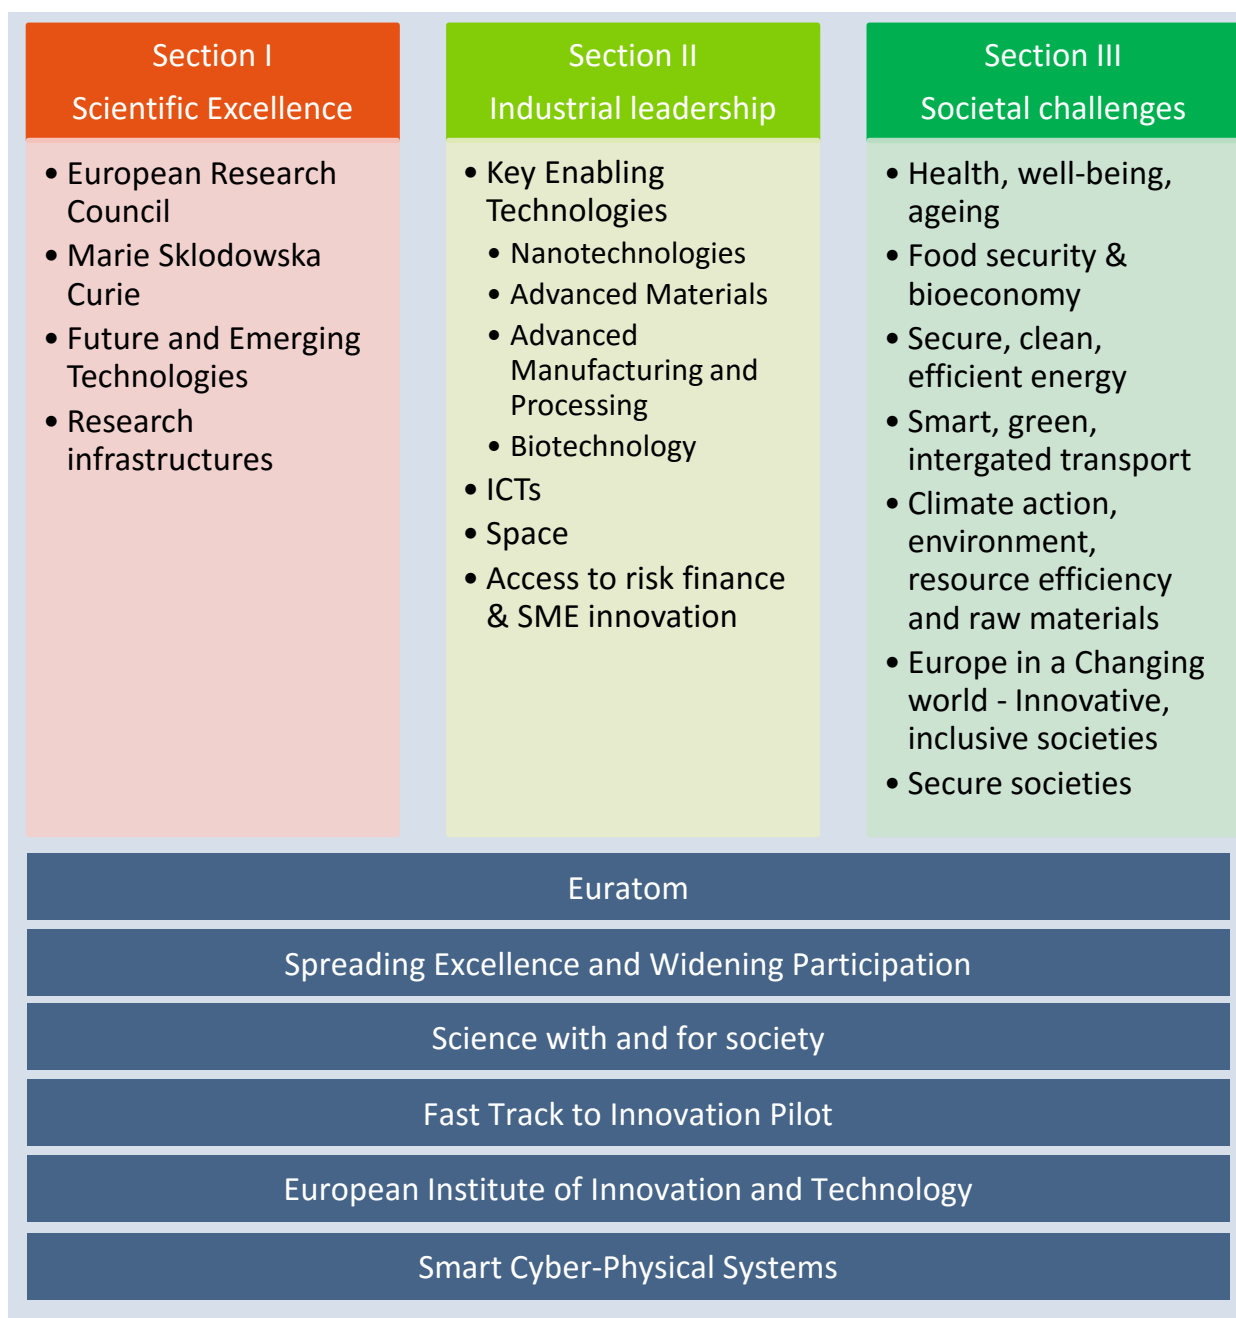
Section I
Scientific Excellence

- European Research Council
- Marie Sklodowska Curie
- Future and Emerging Technologies
- Research infrastructures

Section II
Industrial leadership

- Key Enabling Technologies
  - Nanotechnologies
  - Advanced Materials
  - Advanced Manufacturing and Processing
  - Biotechnology
- ICTs
- Space
- Access to risk finance & SME innovation

Section III
Societal challenges

- Health, well-being, ageing
- Food security & bioeconomy
- Secure, clean, efficient energy
- Smart, green, intergated transport
- Climate action, environment, resource efficiency and raw materials
- Europe in a Changing world - Innovative, inclusive societies
- Secure societies

Euratom

Spreading Excellence and Widening Participation

Science with and for society

Fast Track to Innovation Pilot

European Institute of Innovation and Technology

Smart Cyber-Physical Systems